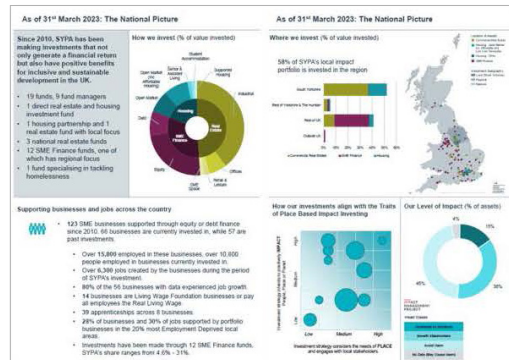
As of 31st March 2023: The National Picture

Since 2010, SYPA has been making investments that not only generate a financial return but also have positive benefits for inclusive and sustainable development in the UK.

- 19 funds, 9 fund managers
- 1 direct real estate and housing investment fund
- 1 housing partnership and 1 real estate fund with local focus
- 3 national real estate funds
- 12 SME Finance funds, one of which has regional focus
- 1 fund specialising in tackling homelessness

How we invest (% of value invested)

Housing
Real Estate
SME Finance
Student Accommodation
Supported Housing
Industrial
Offices
Retail & Leisure
Equity
Debt
Open Market

Supporting businesses and jobs across the country

123 SME businesses supported through equity or debt finance since 2010. 66 businesses are currently invested in, while 57 are past investments.

- Over 15,800 employed in these businesses, over 10,800 people employed in businesses currently invested in.
- Over 6,300 jobs created by the businesses during the period of SYPA's investment.
- 80% of the 56 businesses with data experienced job growth.
- 14 businesses are Living Wage Foundation businesses or pay all employees the Real Living Wage.
- 39 apprenticeships across 8 businesses.
- 28% of businesses and 30% of jobs supported by portfolio businesses in the 20% most Employment Deprived local areas.
- Investments have been made through 12 SME Finance funds, SYPA's share ranges from 4.6% - 31%.

As of 31st March 2023: The National Picture

Where we invest (% of value invested)

58% of SYPA's local impact portfolio is invested in the region

South Yorkshire
Rest of Yorkshire & The Humber
Rest of UK
Outside UK

How our investments align with the Traits of Place Based Impact Investing

High
Medium
Low
Investment strategy considers the needs of PLACE and engages with local stakeholders

Our Level of Impact (% of assets)

4%
15%
30%
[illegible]